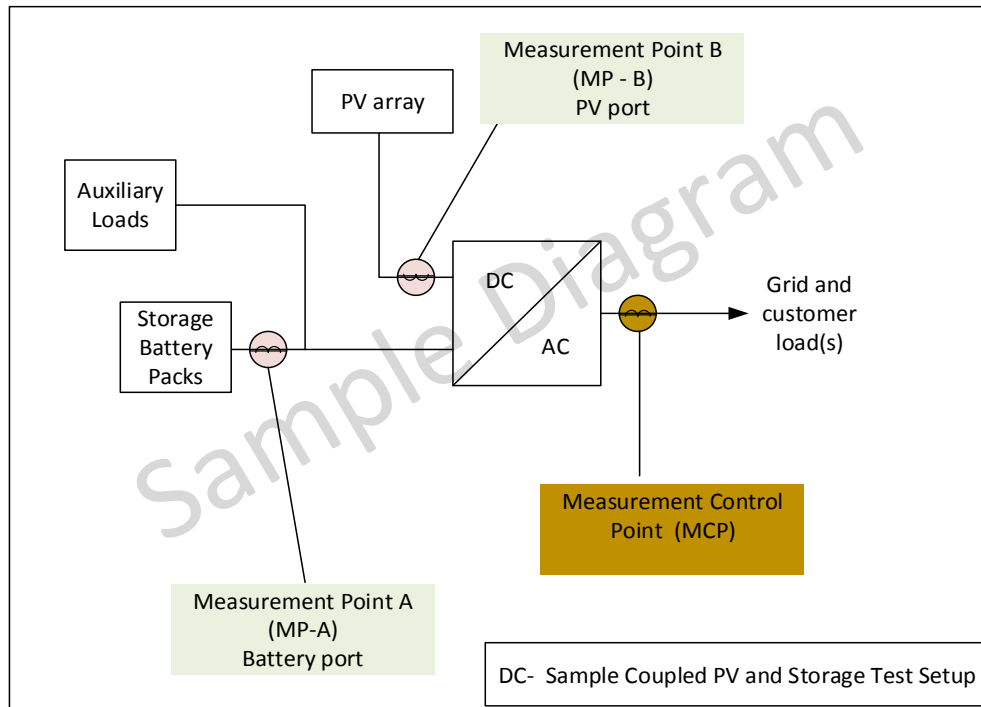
Measurement Point B
(MP - B)
PV port

PV array

Auxiliary Loads

DC

AC

Grid and customer load(s)

Storage Battery Packs

Sample Diagram

Measurement Control Point (MCP)

Measurement Point A
(MP-A)
Battery port

DC- Sample Coupled PV and Storage Test Setup